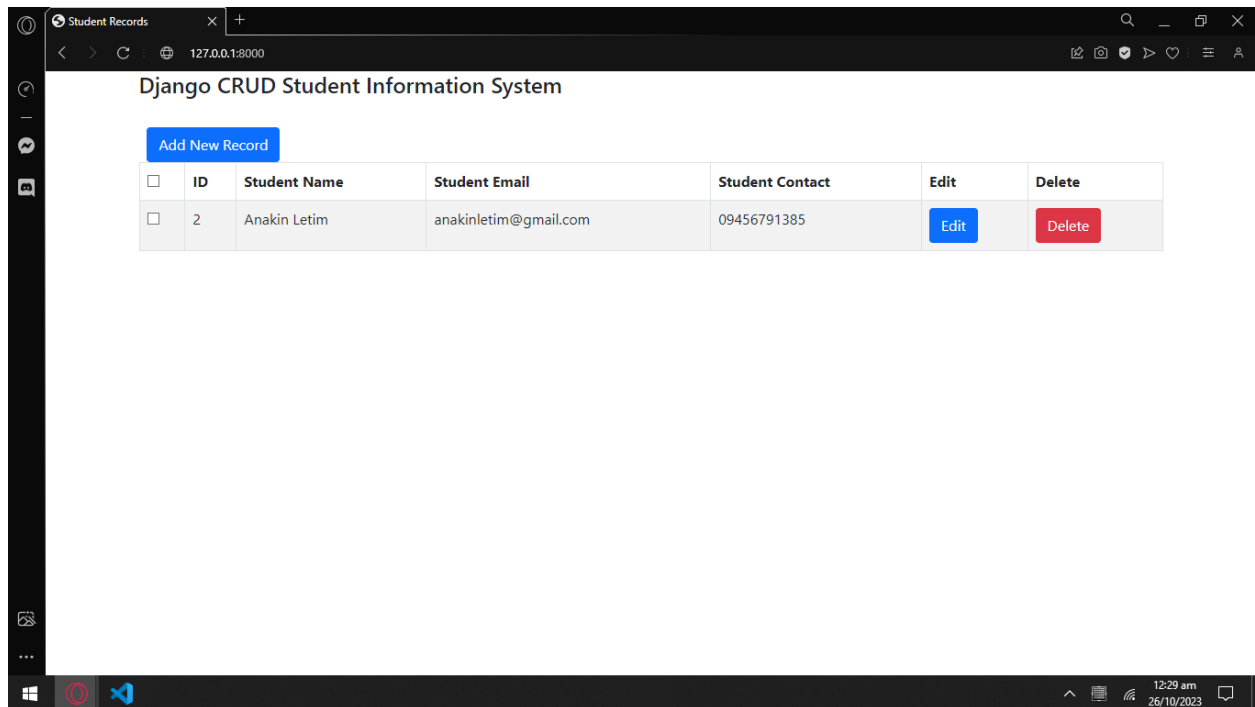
Student Records

127.0.0.1:8000

Django CRUD Student Information System

Add New Record

| ☐ | ID | Student Name | Student Email | Student Contact | Edit | Delete |
|---|---|---|---|---|---|---|
| ☐ | 2 | Anakin Letim | anakinletim@gmail.com | 09456791385 | Edit | Delete |

12:29 am
26/10/2023